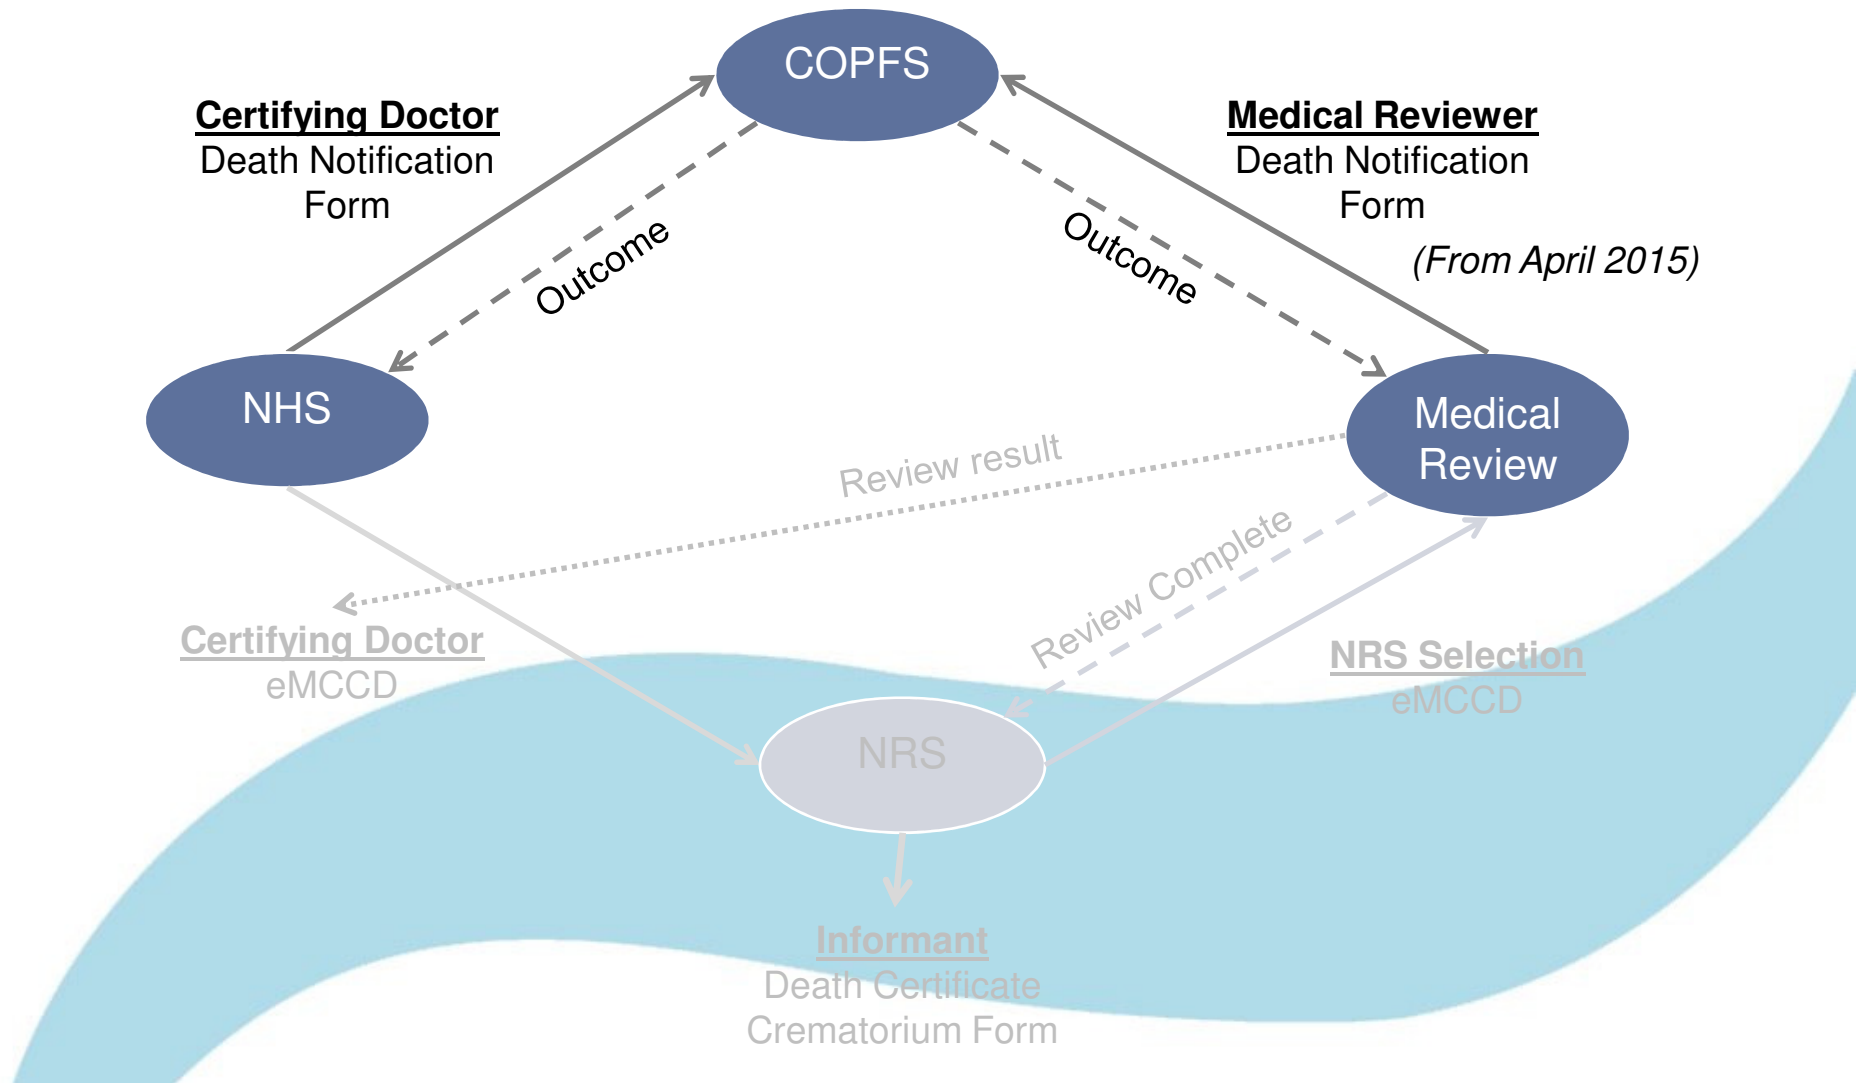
COPFS

Certifying Doctor
Death Notification Form

Medical Reviewer
Death Notification Form
(From April 2015)

Outcome

Outcome

NHS

Medical Review

Review result

Review Complete

Certifying Doctor
eMCCD

NRS Selection
eMCCD

NRS

Informant
Death Certificate
Crematorium Form